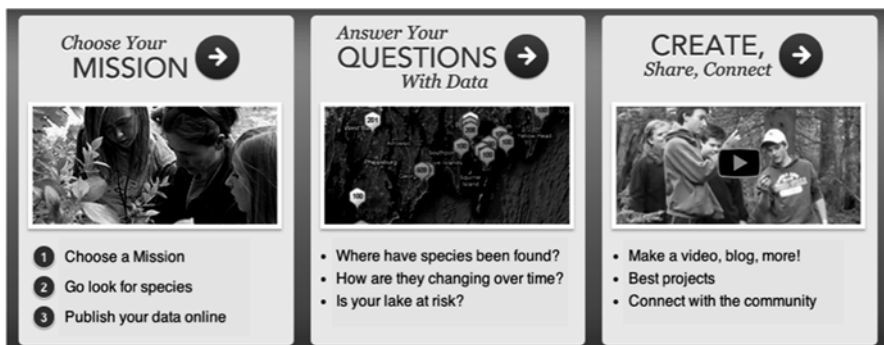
Choose Your MISSION

Answer Your QUESTIONS With Data

CREATE, Share, Connect

201

100

1 Choose a Mission
2 Go look for species
3 Publish your data online

- Where have species been found?
- How are they changing over time?
- Is your lake at risk?

- Make a video, blog, more!
- Best projects
- Connect with the community